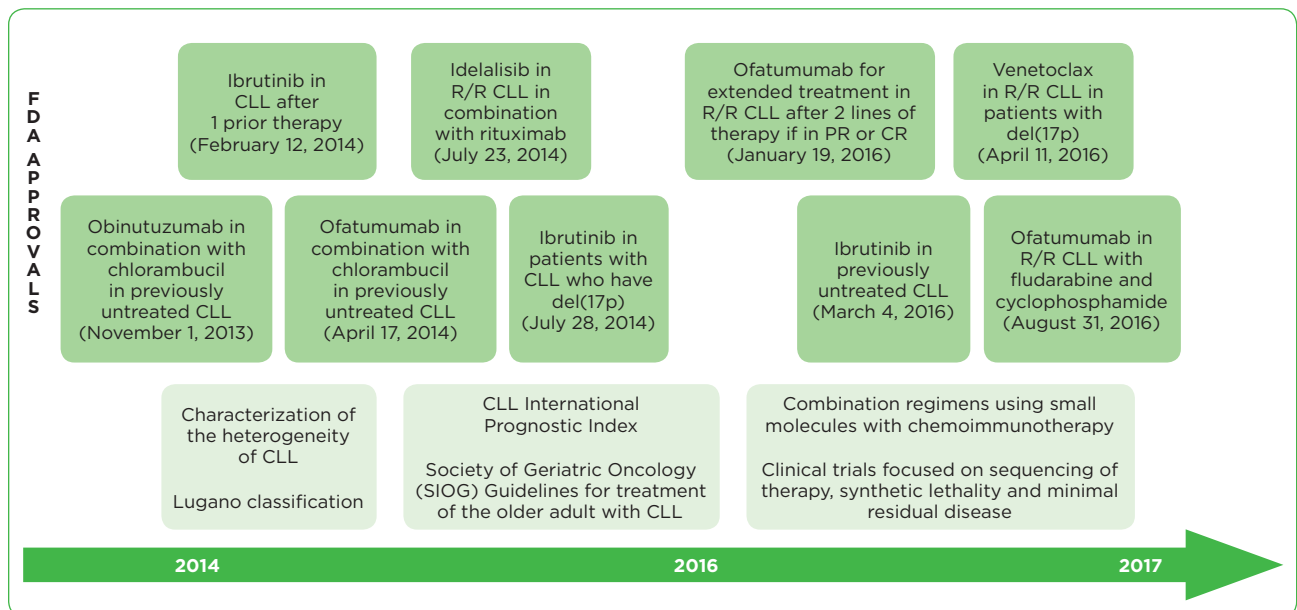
FDA APPROVALS

Ibrutinib in CLL after 1 prior therapy (February 12, 2014)

Idelalisib in R/R CLL in combination with rituximab (July 23, 2014)

Ofatumumab for extended treatment in R/R CLL after 2 lines of therapy if in PR or CR (January 19, 2016)

Venetoclax in R/R CLL in patients with del(17p) (April 11, 2016)

Obinutuzumab in combination with chlorambucil in previously untreated CLL (November 1, 2013)

Ofatumumab in combination with chlorambucil in previously untreated CLL (April 17, 2014)

Ibrutinib in patients with CLL who have del(17p) (July 28, 2014)

Ibrutinib in previously untreated CLL (March 4, 2016)

Ofatumumab in R/R CLL with fludarabine and cyclophosphamide (August 31, 2016)

Characterization of the heterogeneity of CLL

Lugano classification

CLL International Prognostic Index

Society of Geriatric Oncology (SIOG) Guidelines for treatment of the older adult with CLL

Combination regimens using small molecules with chemoimmunotherapy

Clinical trials focused on sequencing of therapy, synthetic lethality and minimal residual disease

2014

2016

2017